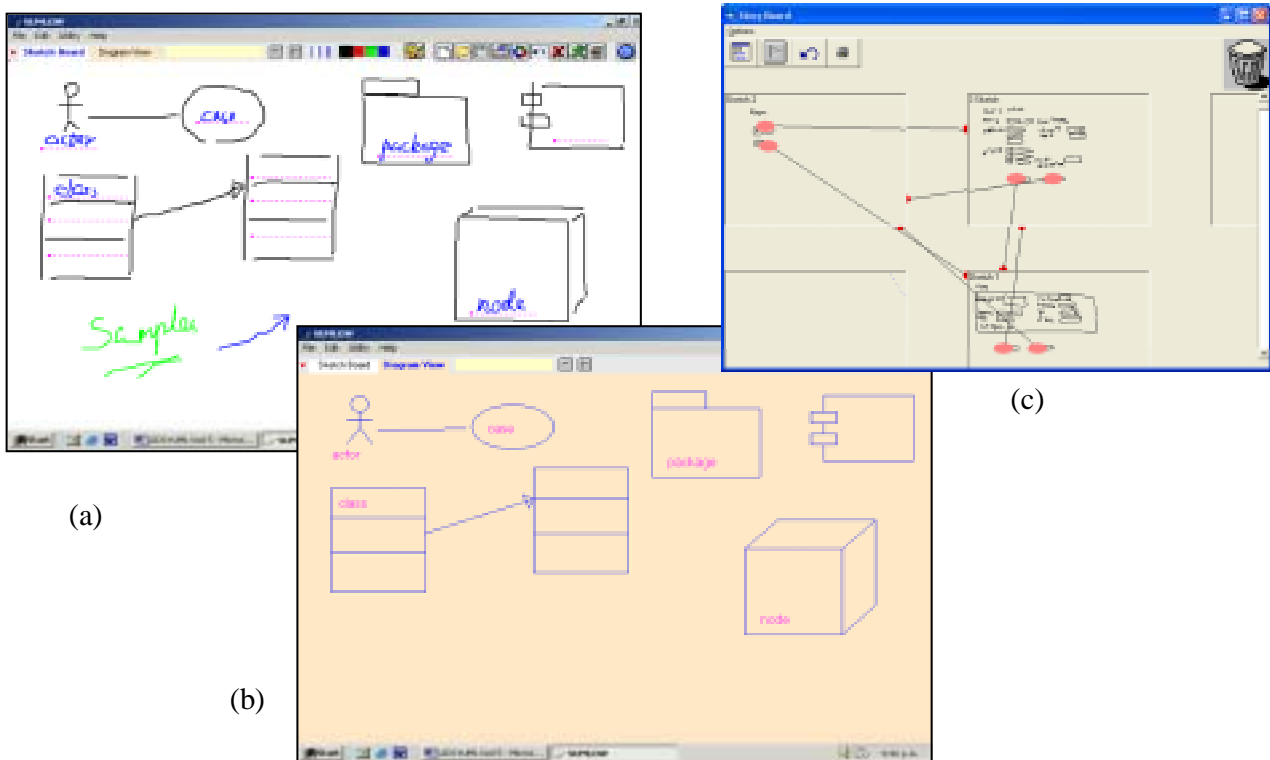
SUMLOW
File Edit Utility Help
Sketch Board Diagram View
actor
case
package
class
node
Samples
start

(a)

SUMLOW
File Edit Utility Help
Sketch Board Diagram View
actor
case
package
class
node
start

(b)

Story Board
Options
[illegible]

(c)